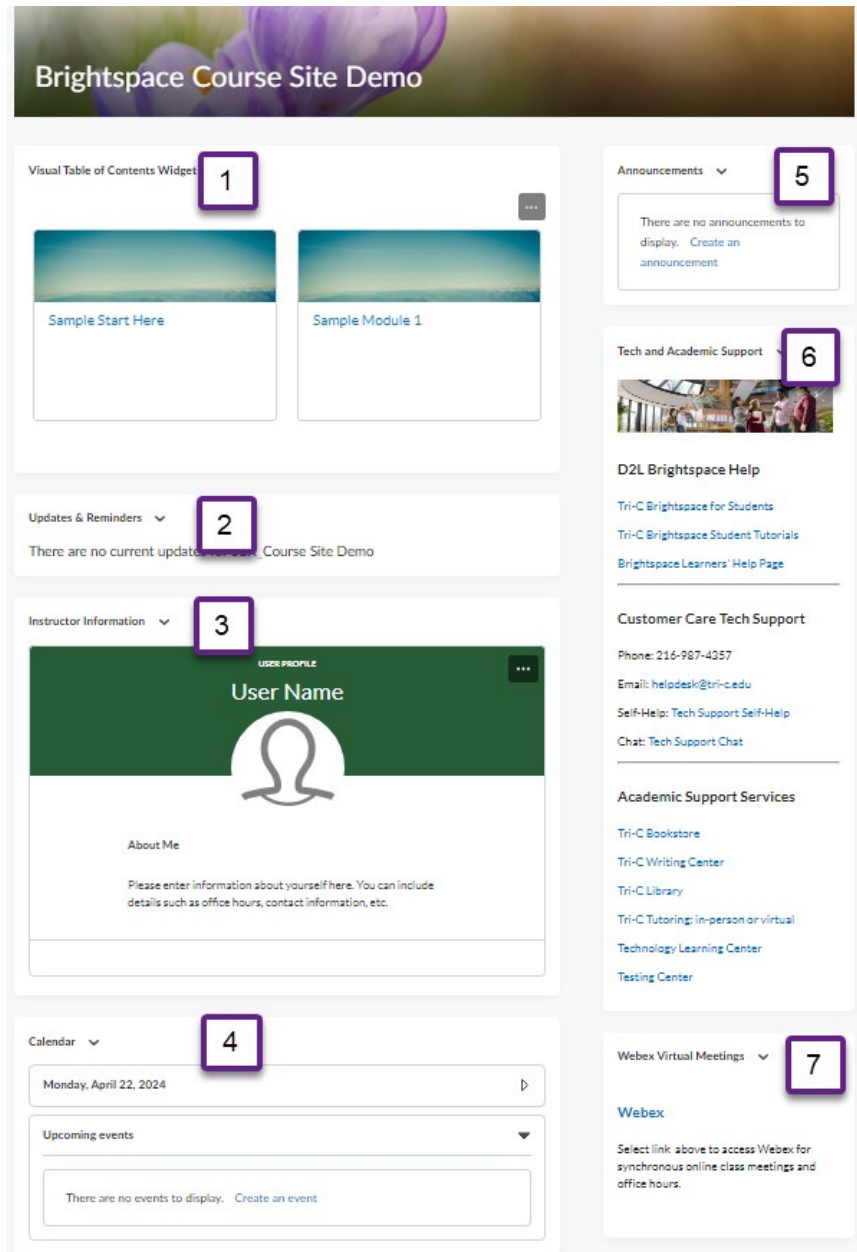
Brightspace Course Site Demo

Visual Table of Contents Widget 1

...

Sample Start Here

Sample Module 1

Updates & Reminders 2

There are no current update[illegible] Course Site Demo

Instructor Information 3

USER PROFILE

User Name

...

About Me

Please enter information about yourself here. You can include details such as office hours, contact information, etc.

Calendar 4

Monday, April 22, 2024

Upcoming events

There are no events to display. Create an event

Announcements 5

There are no announcements to display. Create an announcement

Tech and Academic Support 6

D2L Brightspace Help

Tri-C Brightspace for Students

Tri-C Brightspace Student Tutorials

Brightspace Learners' Help Page

Customer Care Tech Support

Phone: 216-987-4357

Email: helpdesk@tri-c.edu

Self-Help: Tech Support Self-Help

Chat: Tech Support Chat

Academic Support Services

Tri-C Bookstore

Tri-C Writing Center

Tri-C Library

Tri-C Tutoring: in-person or virtual

Technology Learning Center

Testing Center

Webex Virtual Meetings 7

Webex

Select link above to access Webex for synchronous online class meetings and office hours.